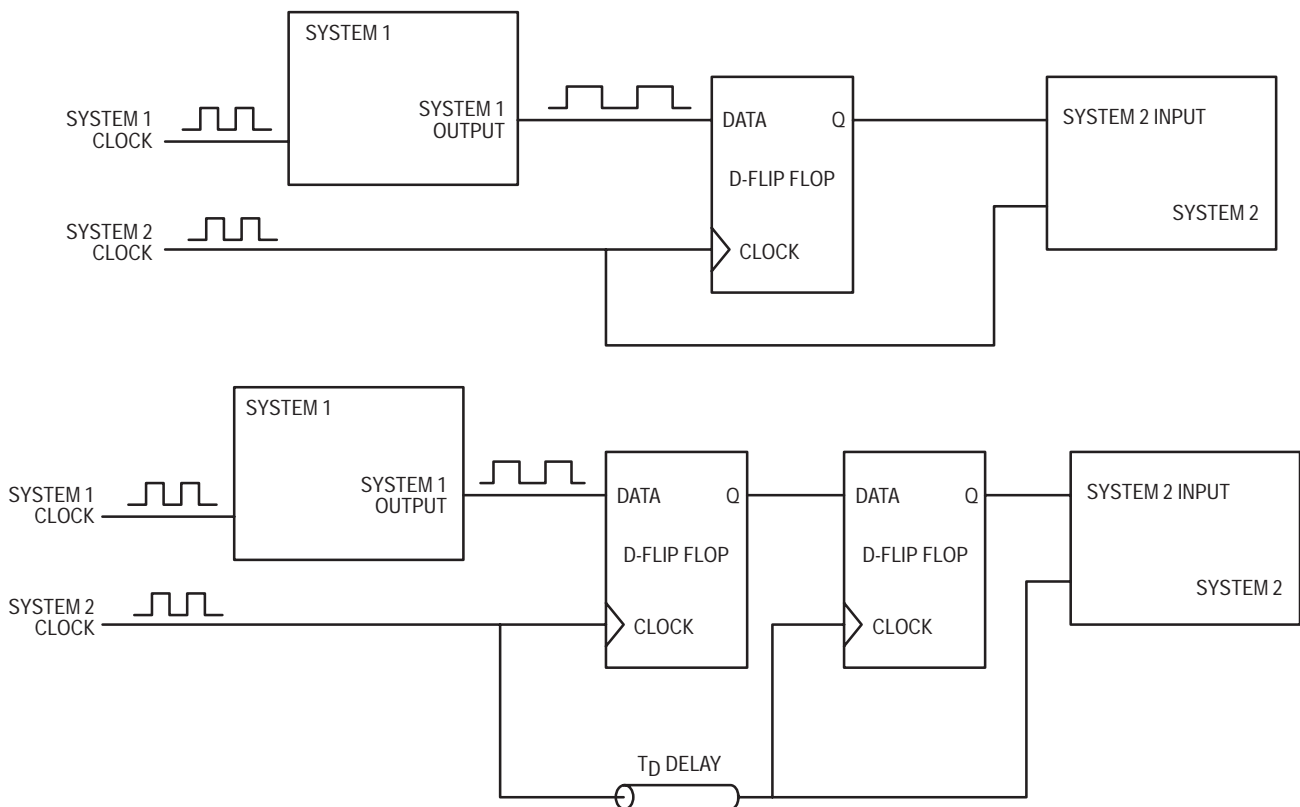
SYSTEM 1

SYSTEM 1 CLOCK

SYSTEM 1 OUTPUT

DATA

Q

D-FLIP FLOP

CLOCK

SYSTEM 2 INPUT

SYSTEM 2

SYSTEM 2 CLOCK

SYSTEM 1

SYSTEM 1 CLOCK

SYSTEM 1 OUTPUT

DATA

Q

D-FLIP FLOP

CLOCK

DATA

Q

D-FLIP FLOP

CLOCK

SYSTEM 2 INPUT

SYSTEM 2

SYSTEM 2 CLOCK

$T_D$ DELAY